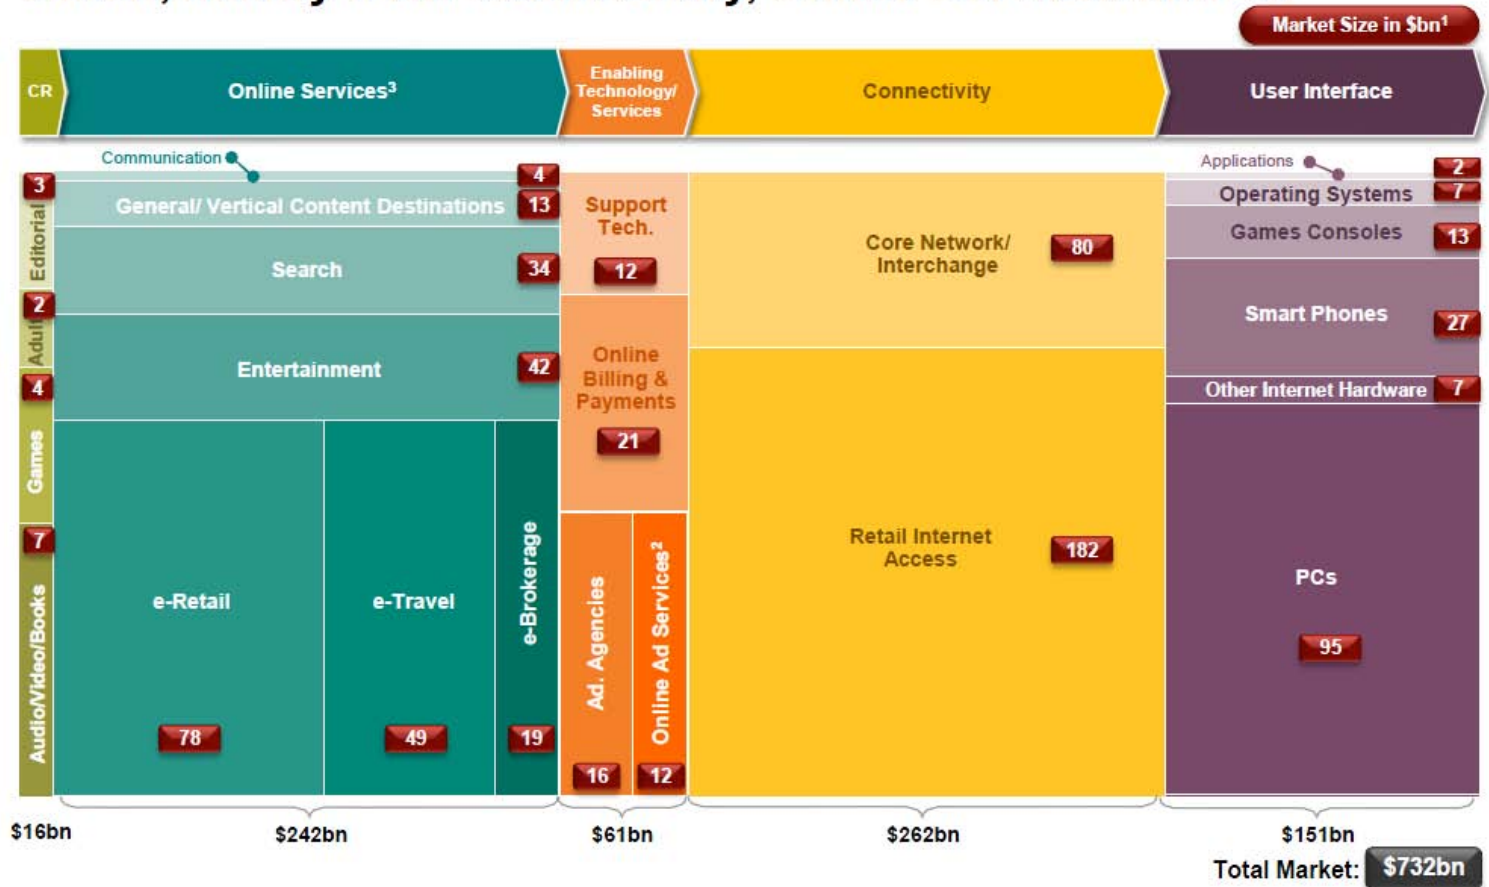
Market Size in $bn¹

CR

Online Services³

Enabling Technology/ Services

Connectivity

User Interface

Communication

4

3

General/ Vertical Content Destinations

13

Editorial

Search

34

2

Adult

Entertainment

42

4

Games

7

Audio/Video/Books

e-Retail

78

e-Travel

49

e-Brokerage

19

Support Tech.

12

Online Billing & Payments

21

Ad. Agencies

16

Online Ad Services²

12

Core Network/ Interchange

80

Retail Internet Access

182

Applications

2

Operating Systems

7

Games Consoles

13

Smart Phones

27

Other Internet Hardware

7

PCs

95

$16bn

$242bn

$61bn

$262bn

$151bn

Total Market: $732bn